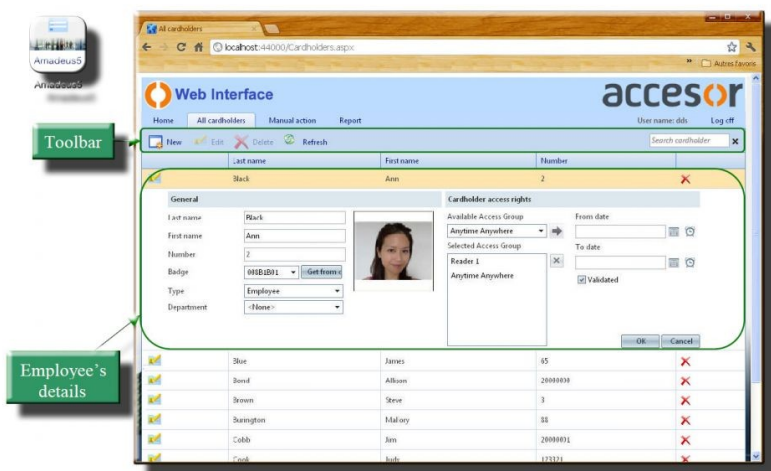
Amadeus5

Amadeus5

All cardholders

localhost:44000/Cardholders.aspx

Autres favoris

Web Interface

accesor

Home All cardholders Manual action Report

User name: dds Log off

Toolbar

New Edit Delete Refresh

Search cardholder

| | Last name | First name | Number | |
|---|---|---|---|---|
| | Black | Ann | 2 | |

General

Last name Black

First name Ann

Number 2

Badge 008B1B01 Get from

Type Employee

Department <None>

Cardholder access rights

Available Access Group

Anytime Anywhere

Selected Access Group

Reader 1

Anytime Anywhere

From date

To date

Validated

OK Cancel

Employee's details

| | Last name | First name | Number | |
|---|---|---|---|---|
| | Blue | James | 65 | |
| | Bond | Allison | 20000030 | |
| | Brown | Steve | 3 | |
| | Burington | Mallory | 88 | |
| | Cobb | Jim | 20000031 | |
| | Cook | Judy | 173121 | |